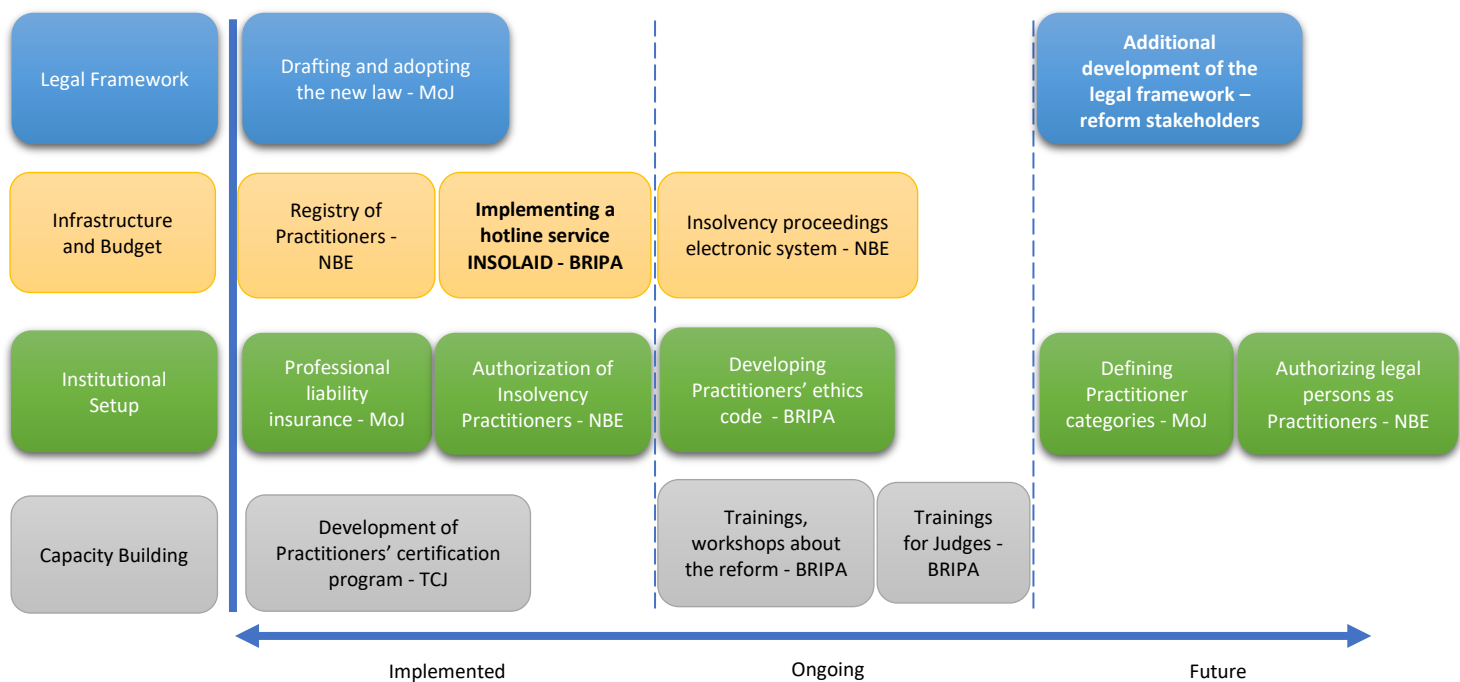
Legal Framework

Drafting and adopting the new law - MoJ

Additional development of the legal framework – reform stakeholders

Infrastructure and Budget

Registry of Practitioners - NBE

Implementing a hotline service INSOLAID - BRIPA

Insolvency proceedings electronic system - NBE

Institutional Setup

Professional liability insurance - MoJ

Authorization of Insolvency Practitioners - NBE

Developing Practitioners' ethics code - BRIPA

Defining Practitioner categories - MoJ

Authorizing legal persons as Practitioners - NBE

Capacity Building

Development of Practitioners' certification program - TCJ

Trainings, workshops about the reform - BRIPA

Trainings for Judges - BRIPA

Implemented

Ongoing

Future